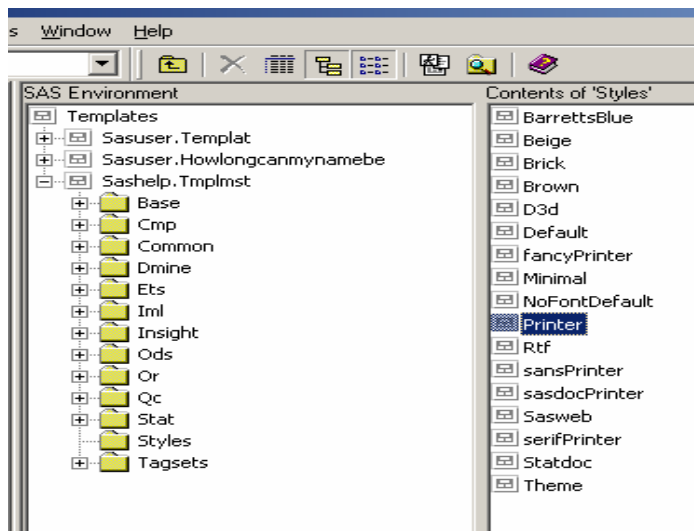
s Window Help

SAS Environment

Templates
Sasuser.Templat
Sasuser.Howlongcanmynamebe
Sashelp.Tmplmst
Base
Cmp
Common
Dmine
Ets
Iml
Insight
Ods
Or
Qc
Stat
Styles
Tagsets

Contents of 'Styles'

BarrettsBlue
Beige
Brick
Brown
D3d
Default
fancyPrinter
Minimal
NoFontDefault
Printer
Rtf
sansPrinter
sasdocPrinter
Sasweb
serifPrinter
Statdoc
Theme